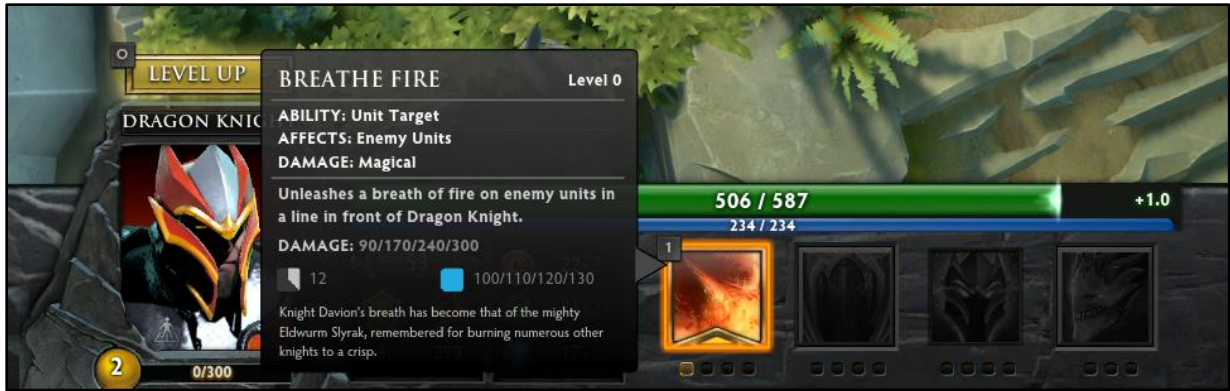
O

LEVEL UP

DRAGON KNIG

BREATHE FIRE Level 0

ABILITY: Unit Target
AFFECTS: Enemy Units
DAMAGE: Magical

Unleashes a breath of fire on enemy units in a line in front of Dragon Knight.

DAMAGE: 90/170/240/300

12

100/110/120/130

Knight Davion's breath has become that of the mighty Eldwurm Slyrak, remembered for burning numerous other knights to a crisp.

506 / 587

+1.0

234 / 234

1

2

0/300